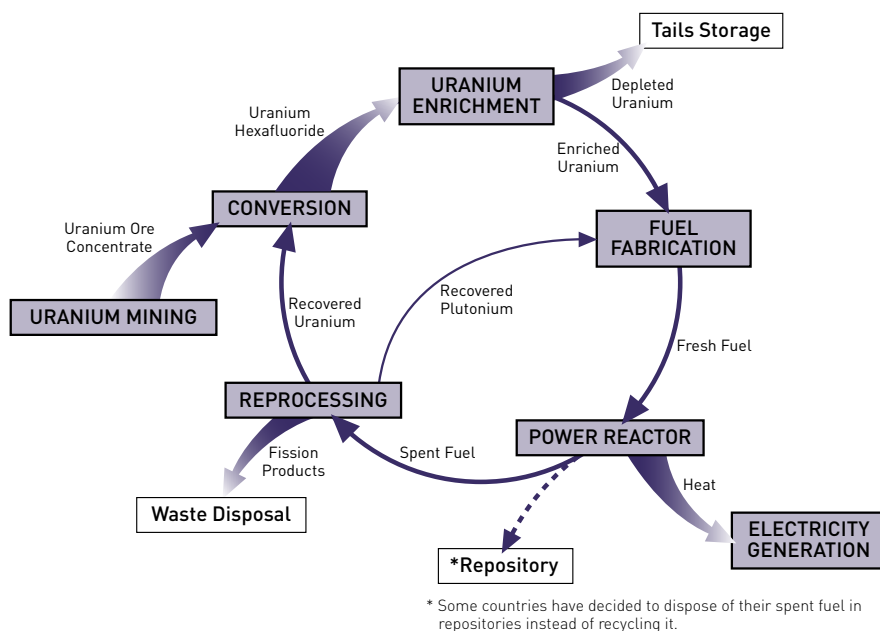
Tails Storage

URANIUM ENRICHMENT

Depleted Uranium

Uranium Hexafluoride

Enriched Uranium

CONVERSION

FUEL FABRICATION

Uranium Ore Concentrate

URANIUM MINING

Recovered Uranium

Recovered Plutonium

Fresh Fuel

REPROCESSING

POWER REACTOR

Fission Products

Spent Fuel

Heat

Waste Disposal

ELECTRICITY GENERATION

*Repository

* Some countries have decided to dispose of their spent fuel in repositories instead of recycling it.